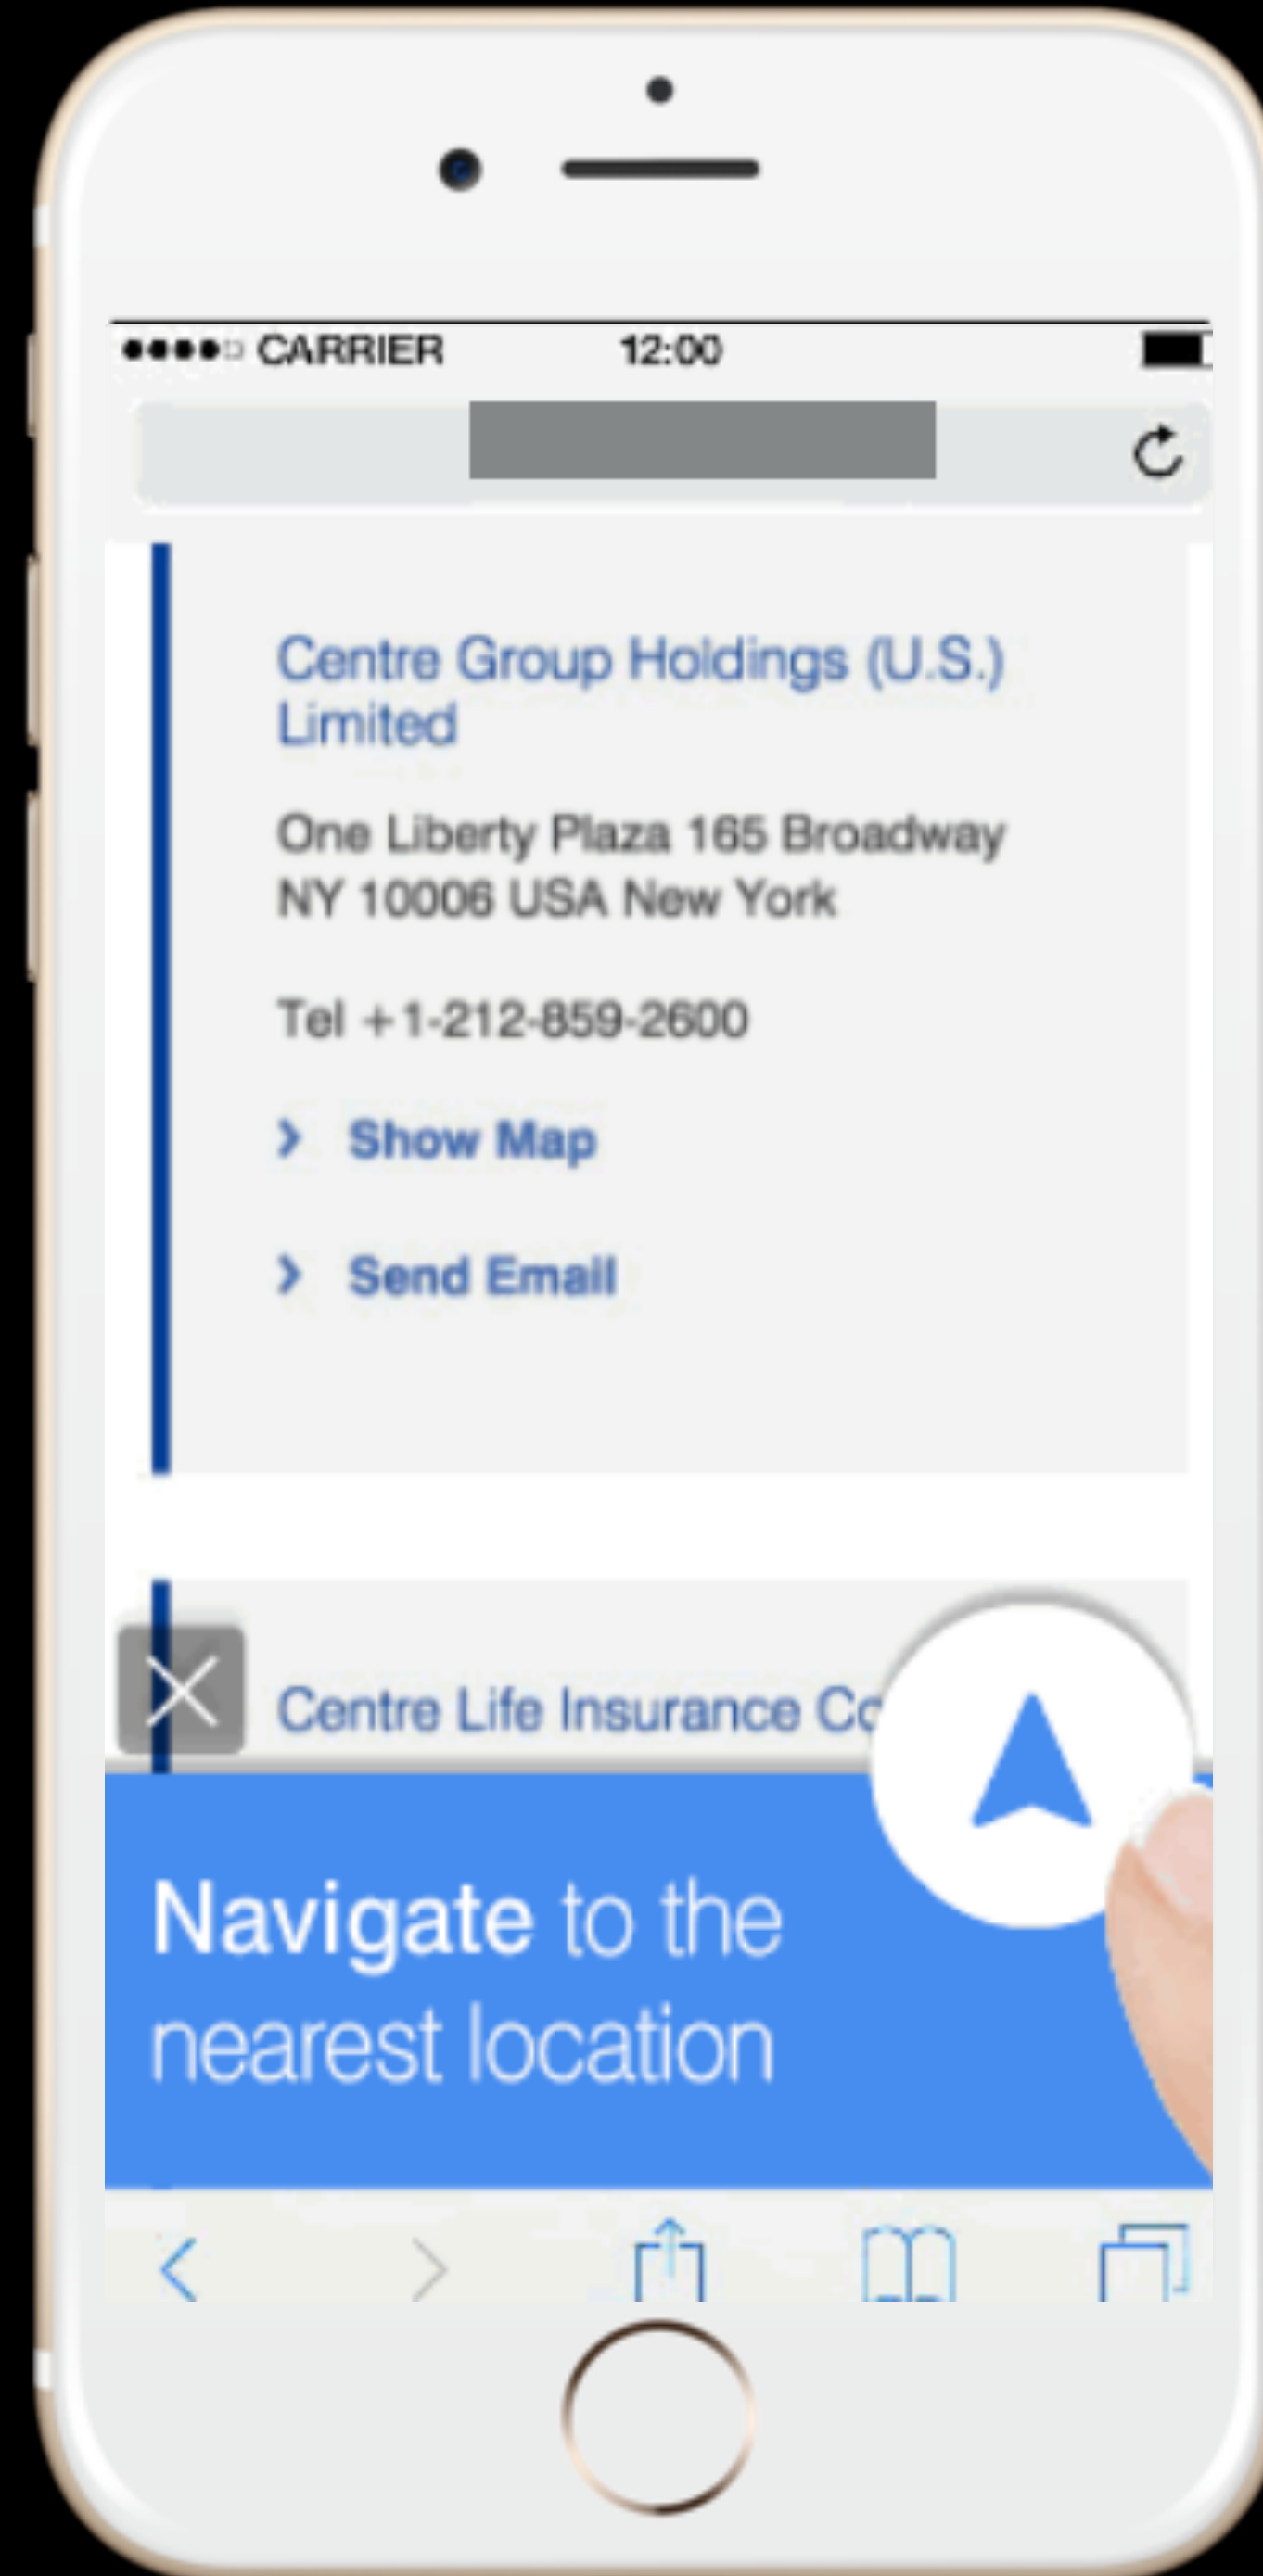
CARRIER 12:00

Centre Group Holdings (U.S.) Limited

One Liberty Plaza 165 Broadway NY 10006 USA New York

Tel +1-212-859-2600

Show Map

Send Email

Centre Life Insurance Co

Navigate to the nearest location